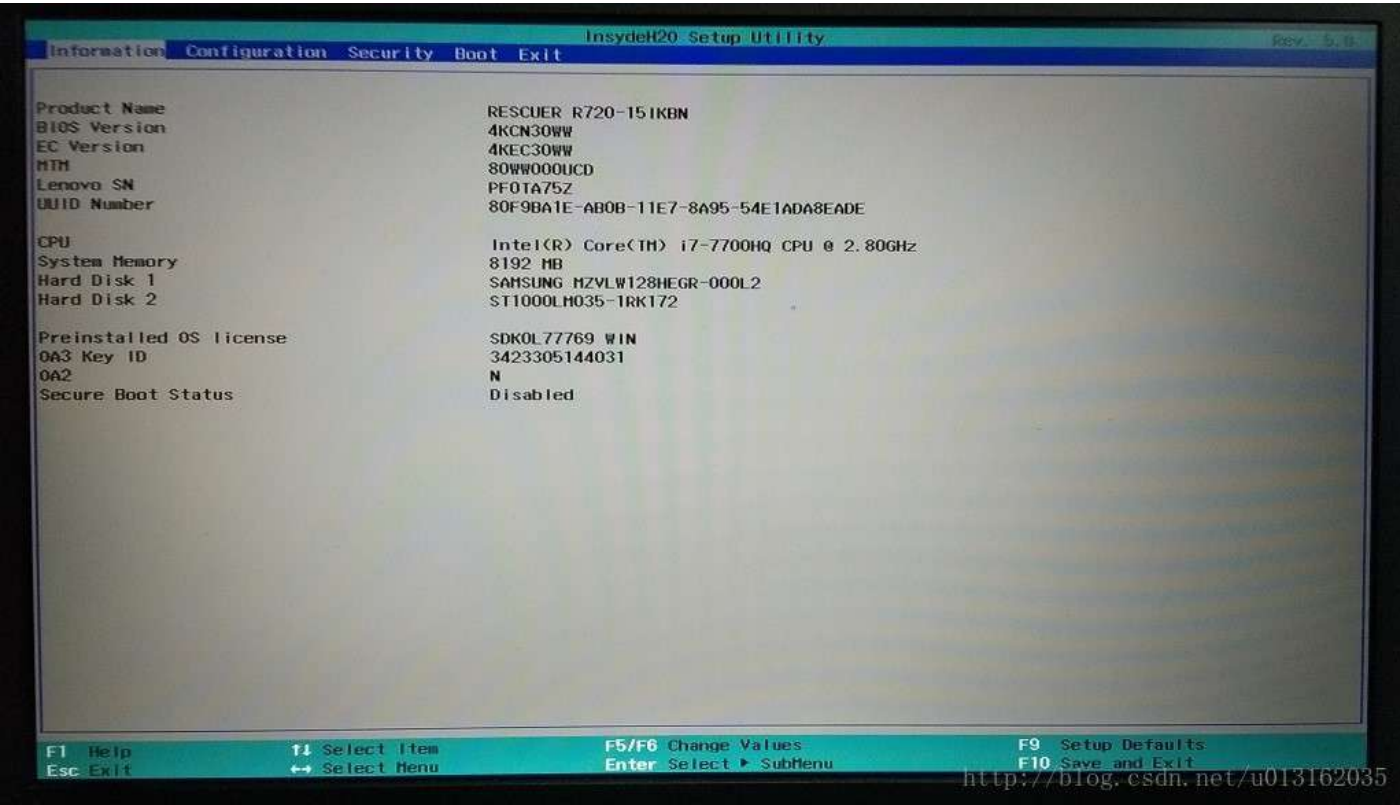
InsydeH20 Setup Utility
Rev. 5.0
Information Configuration Security Boot Exit

| | |
|---|---|
| Product Name | RESCUER R720-15IKBN |
| BIOS Version | 4KCN30WW |
| EC Version | 4KEC30WW |
| MTM | 80WW000UCD |
| Lenovo SN | PF0TA75Z |
| UUID Number | 80F9BA1E-AB0B-11E7-8A95-54E1ADA8EADE |
| CPU | Intel(R) Core(TM) i7-7700HQ CPU @ 2.80GHz |
| System Memory | 8192 MB |
| Hard Disk 1 | SAMSUNG MZVLW128HEGR-000L2 |
| Hard Disk 2 | ST1000LM035-1RK172 |
| Preinstalled OS license | SDK0L77769 WIN |
| OA3 Key ID | 3423305144031 |
| OA2 | N |
| Secure Boot Status | Disabled |

F1 Help
Esc Exit
↑↓ Select Item
↔ Select Menu
F5/F6 Change Values
Enter Select ▸ SubMenu
F9 Setup Defaults
F10 Save and Exit
http://blog.csdn.net/u013162035